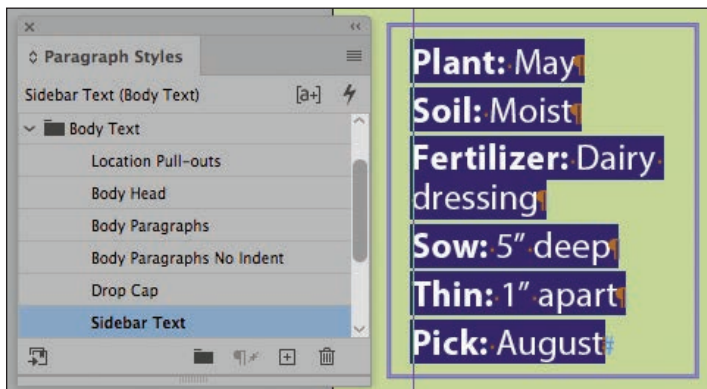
×
◊ Paragraph Styles
Sidebar Text (Body Text) [a+]
Body Text
Location Pull-outs
Body Head
Body Paragraphs
Body Paragraphs No Indent
Drop Cap
Sidebar Text

Plant: May¶
Soil: Moist¶
Fertilizer: Dairy dressing¶
Sow: 5″ deep¶
Thin: 1″ apart¶
Pick: August#